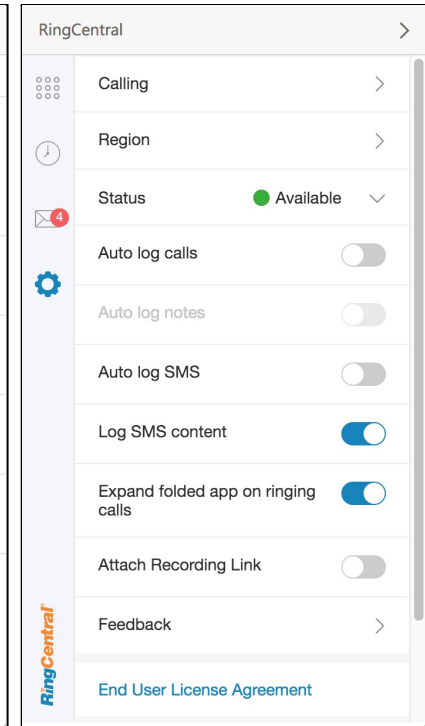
RingCentral

4

Calling

Region

Status Available

Auto log calls

Auto log notes

Auto log SMS

Log SMS content

Expand folded app on ringing calls

Attach Recording Link

Feedback

End User License Agreement

RingCentral